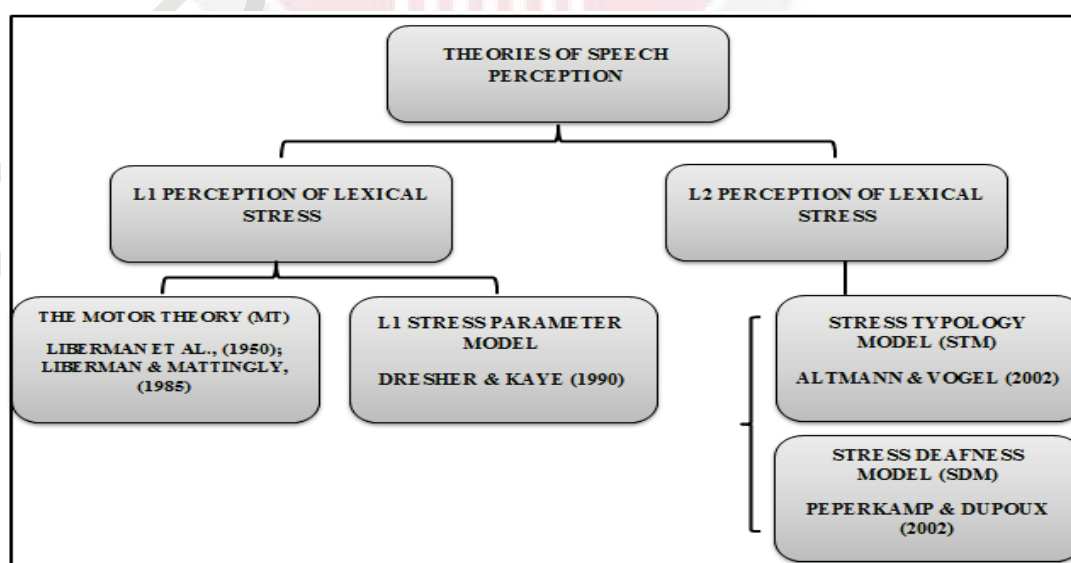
THEORIES OF SPEECH PERCEPTION

L1 PERCEPTION OF LEXICAL STRESS

L2 PERCEPTION OF LEXICAL STRESS

THE MOTOR THEORY (MT)

LIBERMAN ET AL., (1950); LIBERMAN & MATTINGLY, (1985)

L1 STRESS PARAMETER MODEL

DRESHER & KAYE (1990)

STRESS TYPOLOGY MODEL (STM)

ALTMANN & VOGEL (2002)

STRESS DEAFNESS MODEL (SDM)

PEPERKAMP & DUPOUX (2002)